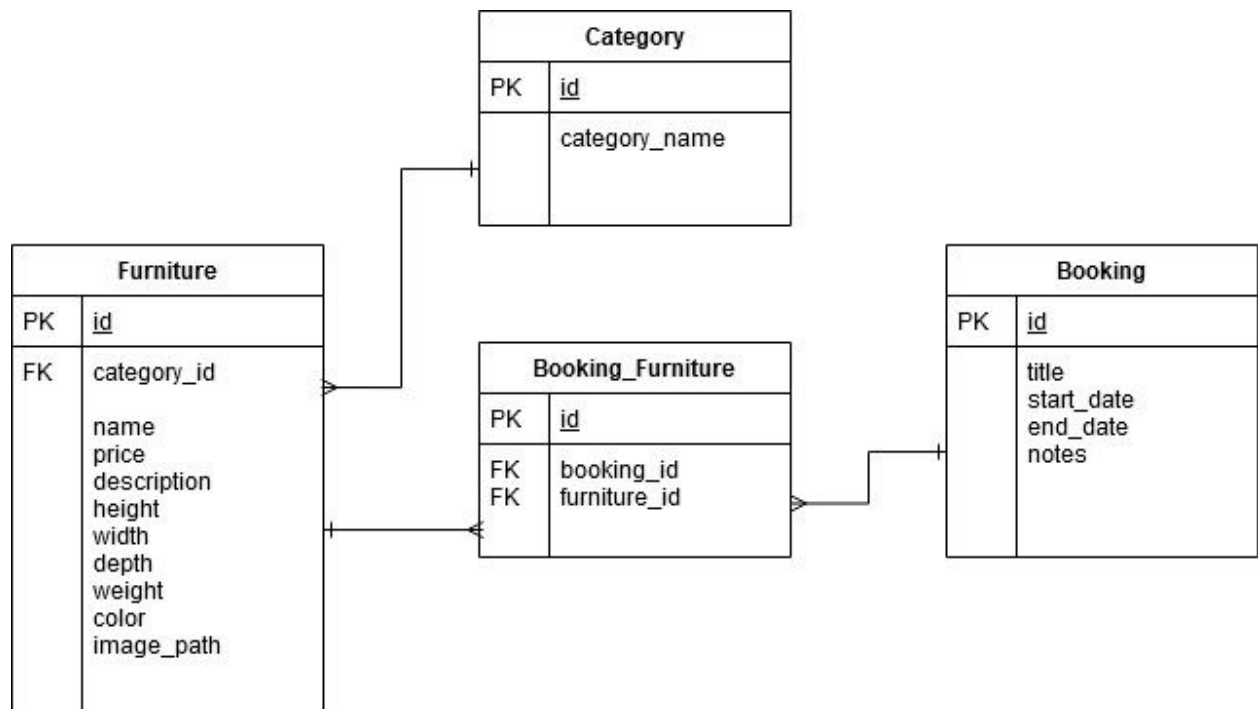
Category

PK id

category_name

Furniture

PK id

FK category_id

name
price
description
height
width
depth
weight
color
image_path

Booking_Furniture

PK id

FK booking_id
FK furniture_id

Booking

PK id

title
start_date
end_date
notes